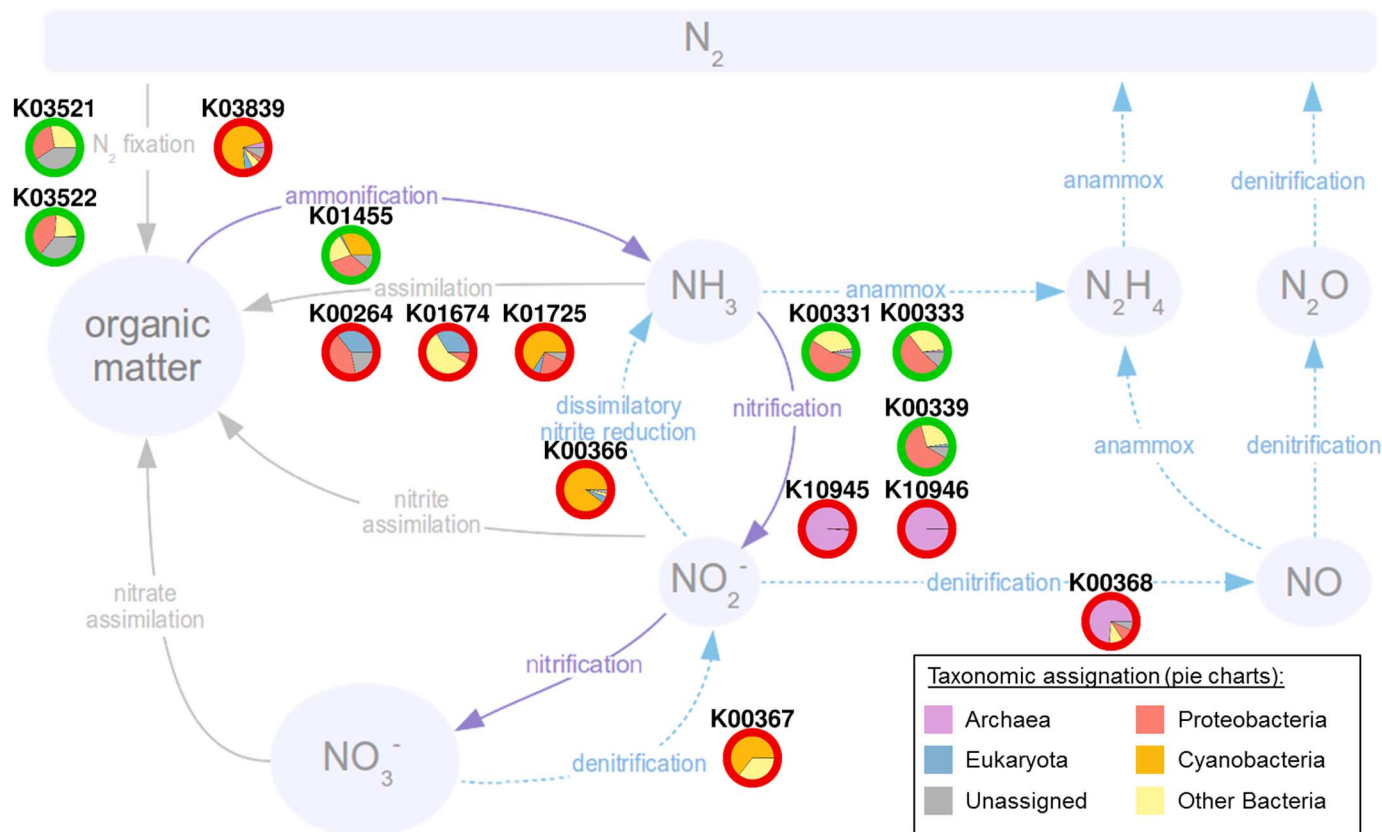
$N_2$

K03521
K03839
$N_2$ fixation
K03522
ammonification
K01455
assimilation
$NH_3$
anammox
$N_2H_4$
$N_2O$
anammox
denitrification
organic matter
K00264
K01674
K01725
K00331
K00333
dissimilatory nitrite reduction
nitrification
K00339
anammox
denitrification
K00366
nitrite assimilation
K10945
K10946
$NO_2^-$
denitrification
K00368
NO
nitrate assimilation
nitrification
$NO_3^-$
denitrification
K00367

Taxonomic assignation (pie charts):
Archaea
Proteobacteria
Eukaryota
Cyanobacteria
Unassigned
Other Bacteria